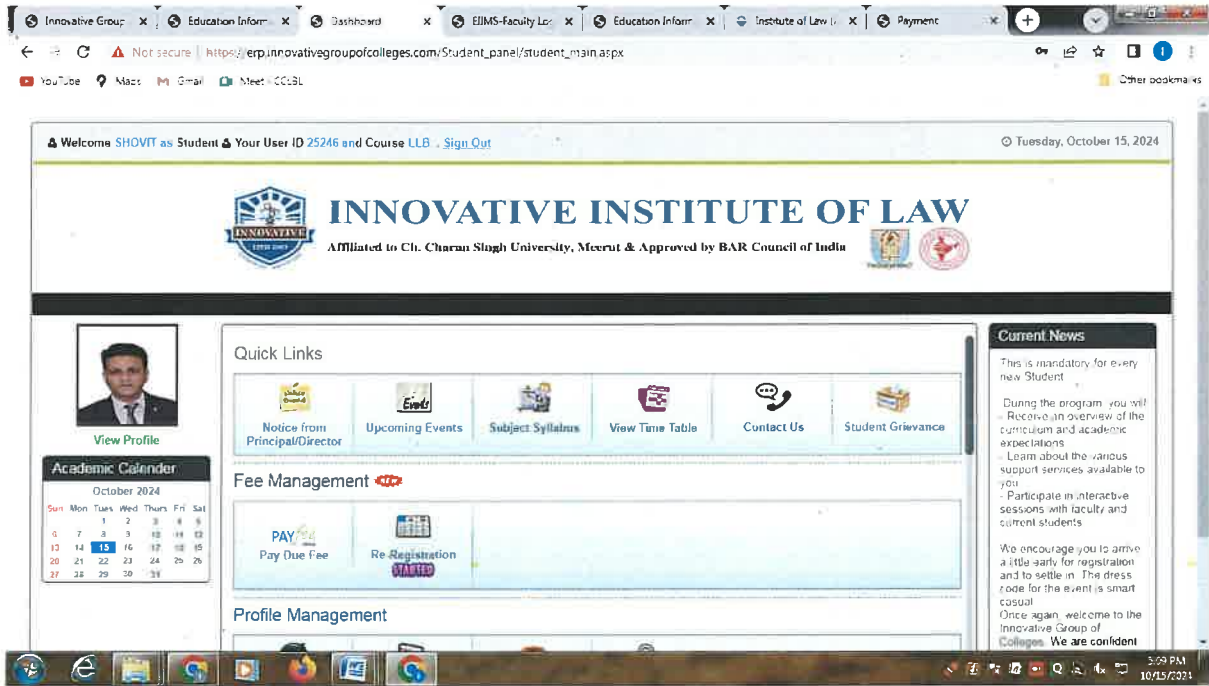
Innovative Group × | Education Inform × | Dashboard × | EIIMS-Faculty Lo × | Education Inform × | Institute of Law × | Payment ×

Not secure | https://erp.innovativegroupofcolleges.com/Student_panel/student_main.aspx

YouTube Maps Gmail Meet - CCLBL Other bookmarks

Welcome SHOVIT as Student Your User ID 25246 and Course LLB Sign Out

Tuesday, October 15, 2024

INNOVATIVE INSTITUTE OF LAW

Affiliated to Ch. Charan Singh University, Meerut & Approved by BAR Council of India

View Profile

Academic Calender

October 2024

| Sun | Mon | Tues | Wed | Thurs | Fri | Sat |
|---|---|---|---|---|---|---|
| | | 1 | 2 | 3 | 4 | 5 |
| 6 | 7 | 8 | 9 | 10 | 11 | 12 |
| 13 | 14 | 15 | 16 | 17 | 18 | 19 |
| 20 | 21 | 22 | 23 | 24 | 25 | 26 |
| 27 | 28 | 29 | 30 | 31 | | |

Quick Links

Notice from Principal/Director | Upcoming Events | Subject Syllabus | View Time Table | Contact Us | Student Grievance

Fee Management NEW

PAY Pay Due Fee | Re Registration STARTED

Profile Management

Current News

This is mandatory for every new Student

During the program, you will:
- Receive an overview of the curriculum and academic expectations
- Learn about the various support services available to you
- Participate in interactive sessions with faculty and current students

We encourage you to arrive a little early for registration and to settle in. The dress code for the event is smart casual.
Once again, welcome to the Innovative Group of Colleges. We are confident

3:09 PM
10/15/2024